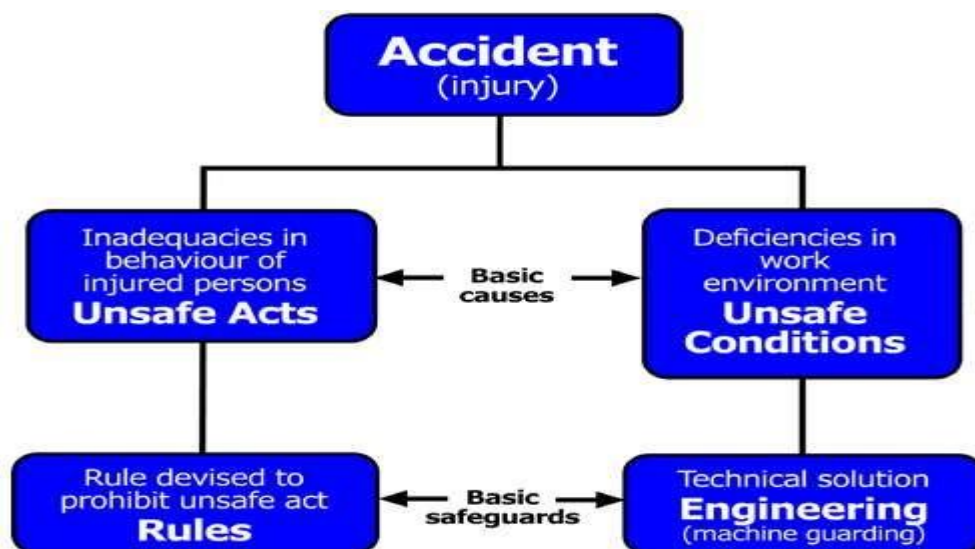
Accident
(injury)

Inadequacies in behaviour of injured persons
Unsafe Acts

Basic causes

Deficiencies in work environment
Unsafe Conditions

Rule devised to prohibit unsafe act
Rules

Basic safeguards

Technical solution
Engineering
(machine guarding)